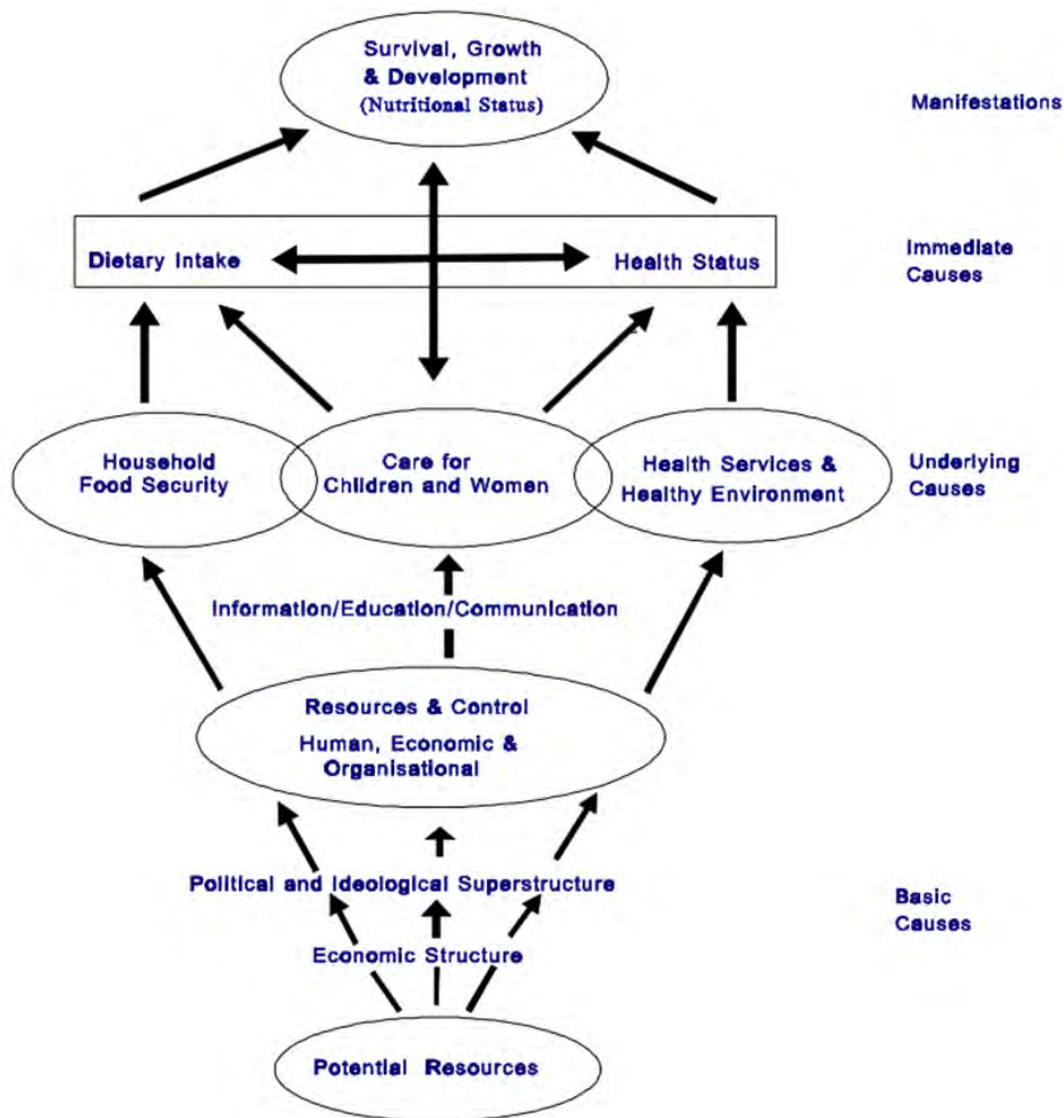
Survival, Growth & Development (Nutritional Status)

Manifestations

Dietary Intake

Health Status

Immediate Causes

Household Food Security

Care for Children and Women

Health Services & Healthy Environment

Underlying Causes

Information/Education/Communication

Resources & Control

Human, Economic & Organisational

Political and Ideological Superstructure

Basic Causes

Economic Structure

Potential Resources